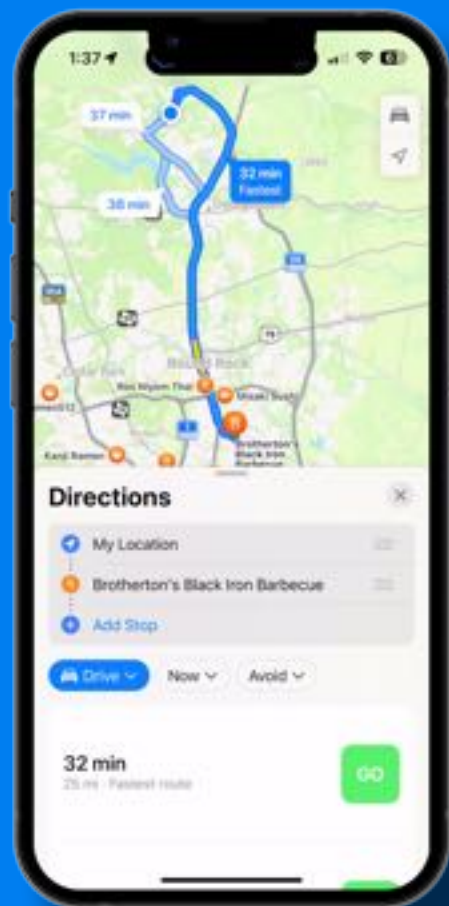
1:37

37 min

32 min
Fastest

38 min

Round Rock

Cedar Park

Ros Mysom Thai

Shoaki Sushi

Brotherton's Black Iron Barbecue

Kenji Ramen

Directions

My Location

Brotherton's Black Iron Barbecue

Add Stop

Drive

Now

Avoid

32 min
25 mi · Fastest route

GO